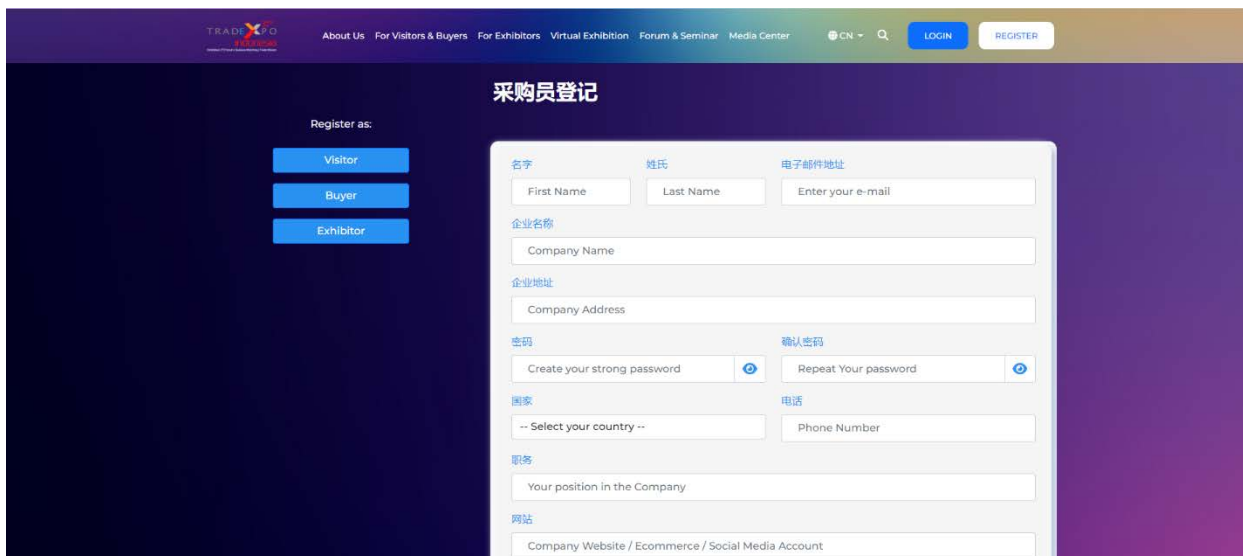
TRADE XPO INDONESIA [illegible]

About Us For Visitors & Buyers For Exhibitors Virtual Exhibition Forum & Seminar Media Center CN LOGIN REGISTER

采购员登记

Register as:

Visitor

Buyer

Exhibitor

名字
First Name

姓氏
Last Name

电子邮件地址
Enter your e-mail

企业名称
Company Name

企业地址
Company Address

密码
Create your strong password

确认密码
Repeat Your password

国家
-- Select your country --

电话
Phone Number

职务
Your position in the Company

网站
Company Website / Ecommerce / Social Media Account